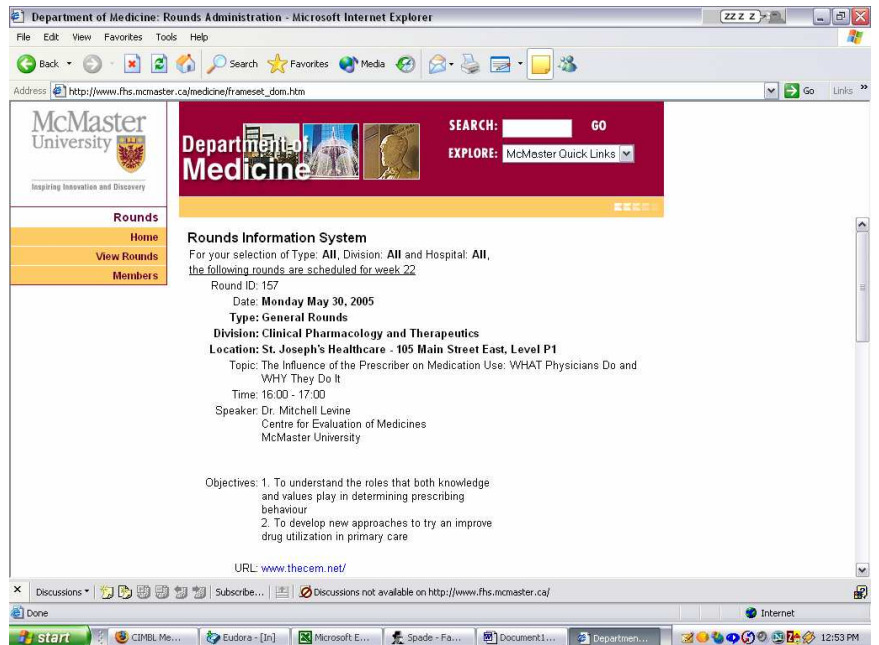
Department of Medicine: Rounds Administration - Microsoft Internet Explorer

ZZZ Z

File Edit View Favorites Tools Help

Back Search Favorites Media

Address http://www.fhs.mcmaster.ca/medicine/frameset_dom.htm Go Links »

McMaster University

Inspiring Innovation and Discovery

Department of Medicine

SEARCH: GO

EXPLORE: McMaster Quick Links

Rounds

Home

View Rounds

Members

Rounds Information System

For your selection of Type: **All**, Division: **All** and Hospital: **All**, the following rounds are scheduled for week 22

Round ID: 157

Date: **Monday May 30, 2005**

Type: **General Rounds**

Division: **Clinical Pharmacology and Therapeutics**

Location: **St. Joseph's Healthcare - 105 Main Street East, Level P1**

Topic: The Influence of the Prescriber on Medication Use: WHAT Physicians Do and WHY They Do It

Time: 16:00 - 17:00

Speaker: Dr. Mitchell Levine
Centre for Evaluation of Medicines
McMaster University

Objectives: 1. To understand the roles that both knowledge and values play in determining prescribing behaviour
2. To develop new approaches to try an improve drug utilization in primary care

URL: www.thecem.net/

Discussions ▾ Subscribe... Discussions not available on http://www.fhs.mcmaster.ca/

Done

Internet

start CIMBL Me... Eudora - [In] Microsoft E... Spade - Fa... Document1... Departmen... 12:53 PM